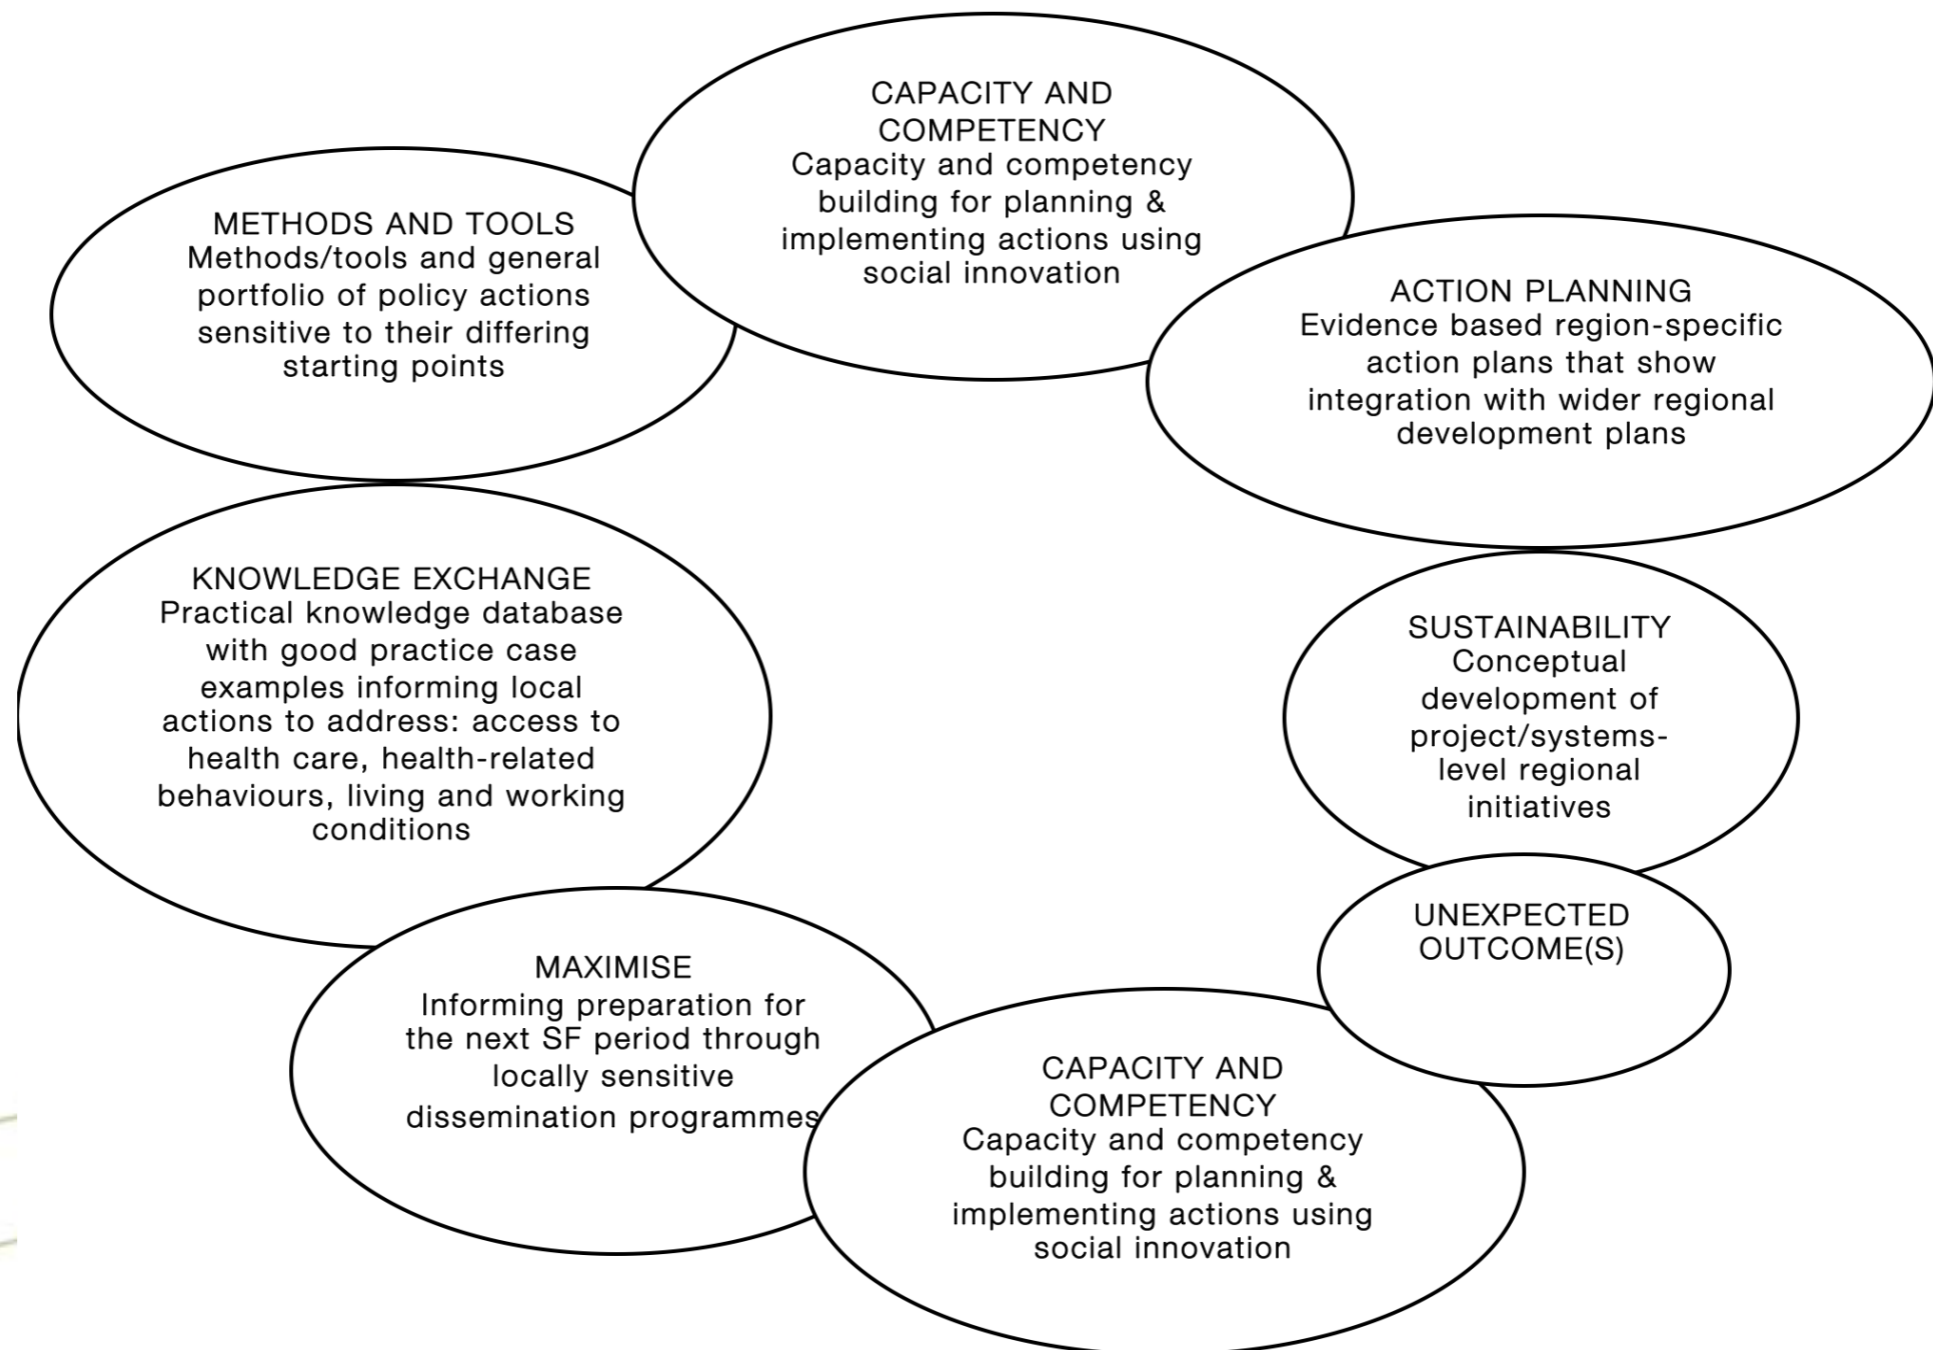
CAPACITY AND COMPETENCY
Capacity and competency building for planning & implementing actions using social innovation

METHODS AND TOOLS
Methods/tools and general portfolio of policy actions sensitive to their differing starting points

ACTION PLANNING
Evidence based region-specific action plans that show integration with wider regional development plans

KNOWLEDGE EXCHANGE
Practical knowledge database with good practice case examples informing local actions to address: access to health care, health-related behaviours, living and working conditions

SUSTAINABILITY
Conceptual development of project/systems-level regional initiatives

UNEXPECTED OUTCOME(S)

MAXIMISE
Informing preparation for the next SF period through locally sensitive dissemination programmes

CAPACITY AND COMPETENCY
Capacity and competency building for planning & implementing actions using social innovation